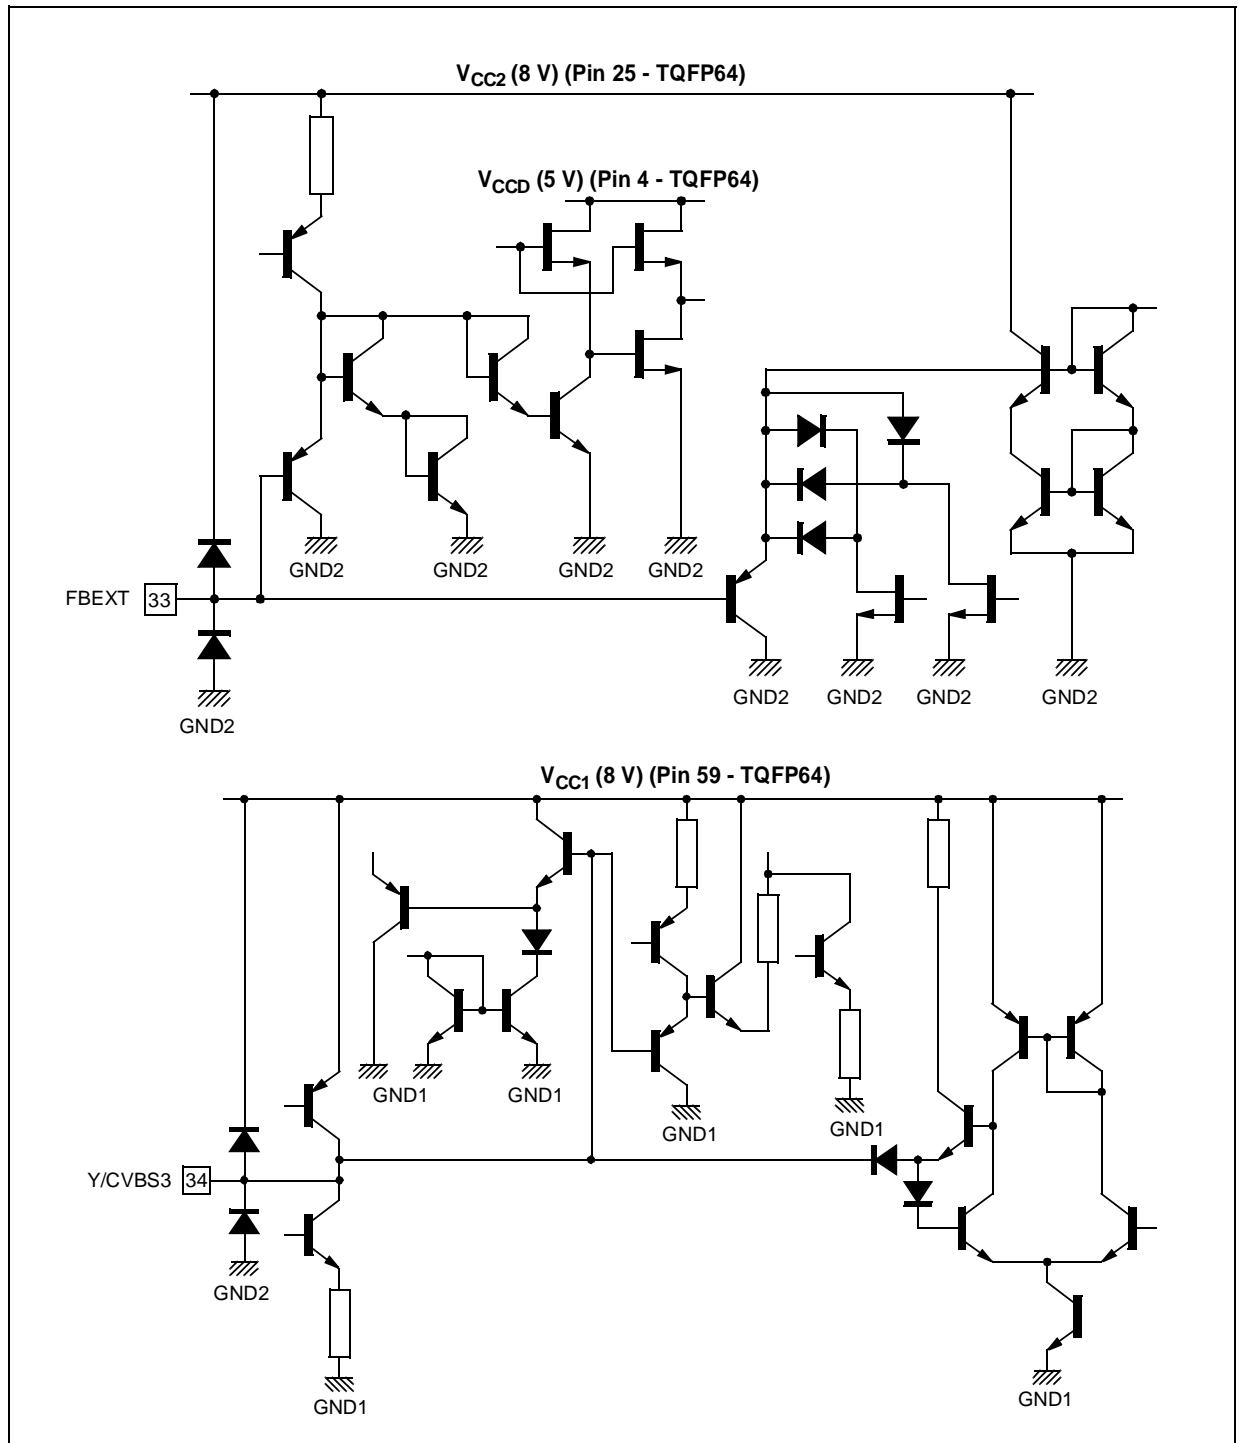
$V_{CC2}$ (8 V) (Pin 25 - TQFP64)

$V_{CCD}$ (5 V) (Pin 4 - TQFP64)

FBEXT 33

GND2 GND2 GND2 GND2

GND2

GND2 GND2 GND2 GND2

$V_{CC1}$ (8 V) (Pin 59 - TQFP64)

GND1 GND1

GND1 GND1

Y/CVBS3 34

GND2

GND1

GND1